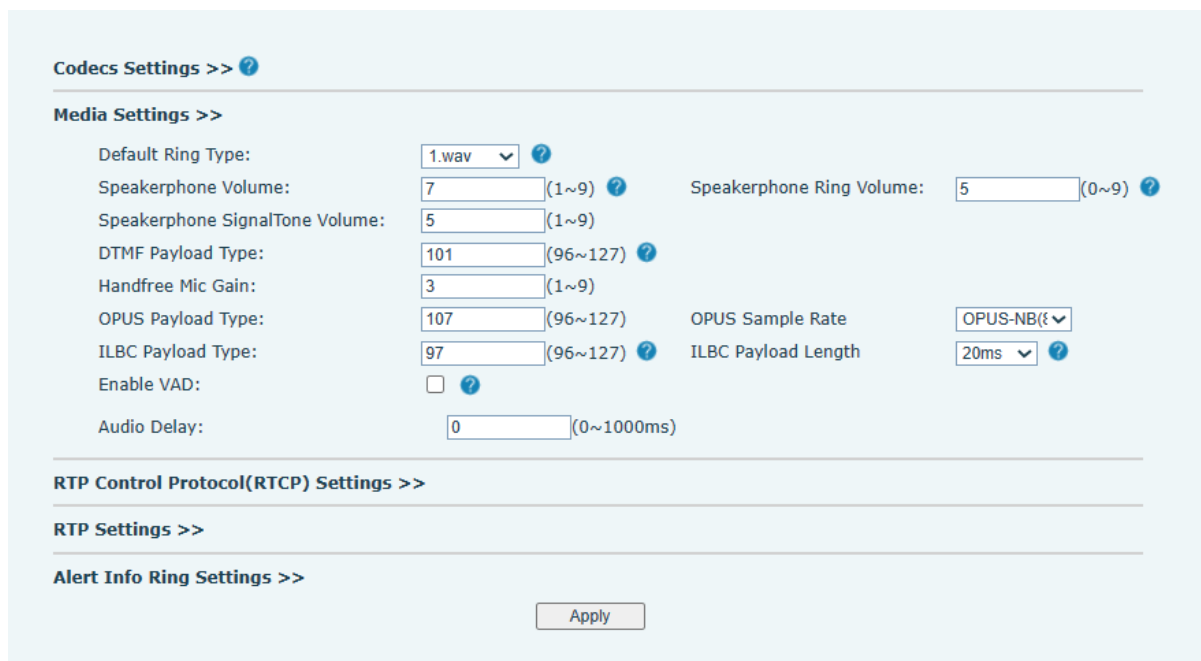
Codecs Settings >>

Media Settings >>

Default Ring Type: 1.wav
Speakerphone Volume: 7 (1~9)
Speakerphone Ring Volume: 5 (0~9)
Speakerphone SignalTone Volume: 5 (1~9)
DTMF Payload Type: 101 (96~127)
Handfree Mic Gain: 3 (1~9)
OPUS Payload Type: 107 (96~127)
OPUS Sample Rate OPUS-NB(8
ILBC Payload Type: 97 (96~127)
ILBC Payload Length 20ms
Enable VAD:
Audio Delay: 0 (0~1000ms)

RTP Control Protocol(RTCP) Settings >>

RTP Settings >>

Alert Info Ring Settings >>

Apply